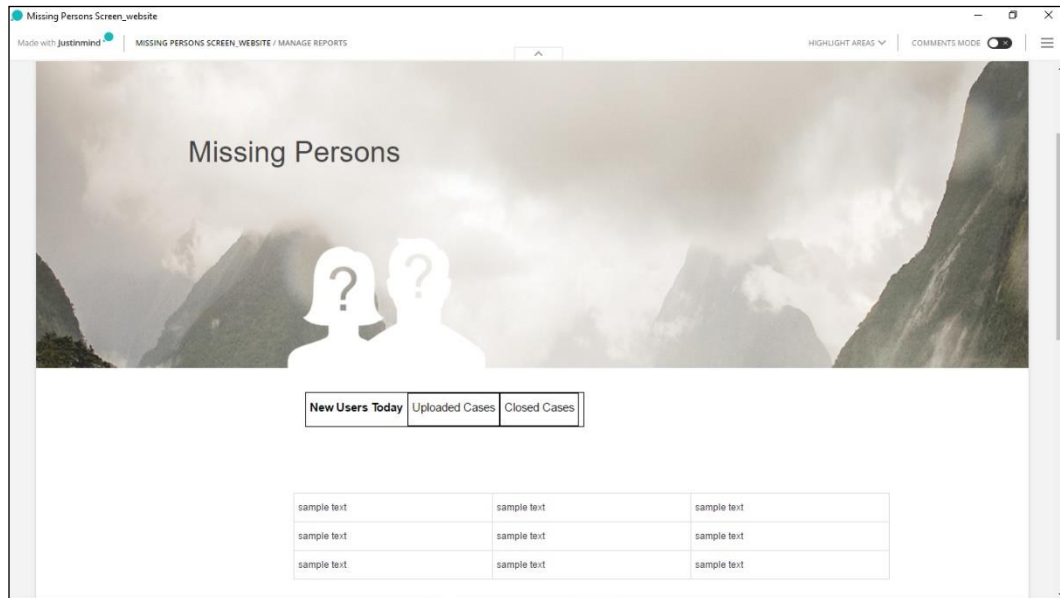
Missing Persons Screen_website

Made with Justinmind | MISSING PERSONS SCREEN_WEBSITE / MANAGE REPORTS

HIGHLIGHT AREAS | COMMENTS MODE

Missing Persons

?

?

New Users Today | Uploaded Cases | Closed Cases

| sample text | sample text | sample text |
|---|---|---|
| sample text | sample text | sample text |
| sample text | sample text | sample text |